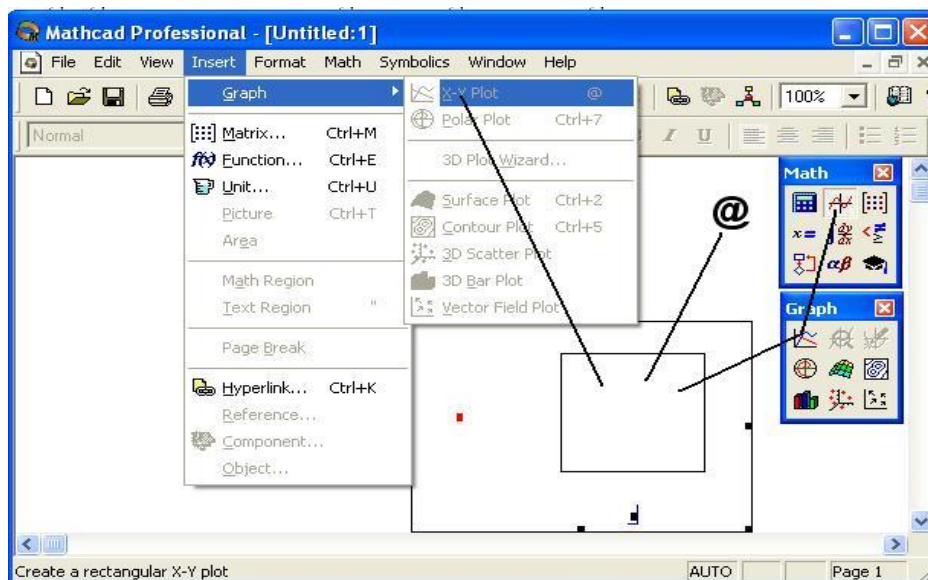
Mathcad Professional - [Untitled:1]

File Edit View Insert Format Math Symbolics Window Help

Normal

100%

Graph
Matrix... Ctrl+M
Function... Ctrl+E
Unit... Ctrl+U
Picture Ctrl+T
Area
Math Region
Text Region "
Page Break
Hyperlink... Ctrl+K
Reference...
Component...
Object...

X-Y Plot @
Polar Plot Ctrl+7
3D Plot Wizard...
Surface Plot Ctrl+2
Contour Plot Ctrl+5
3D Scatter Plot
3D Bar Plot
Vector Field Plot

Math

$x=$ $\alpha\beta$

Graph

@

Create a rectangular X-Y plot

AUTO

Page 1